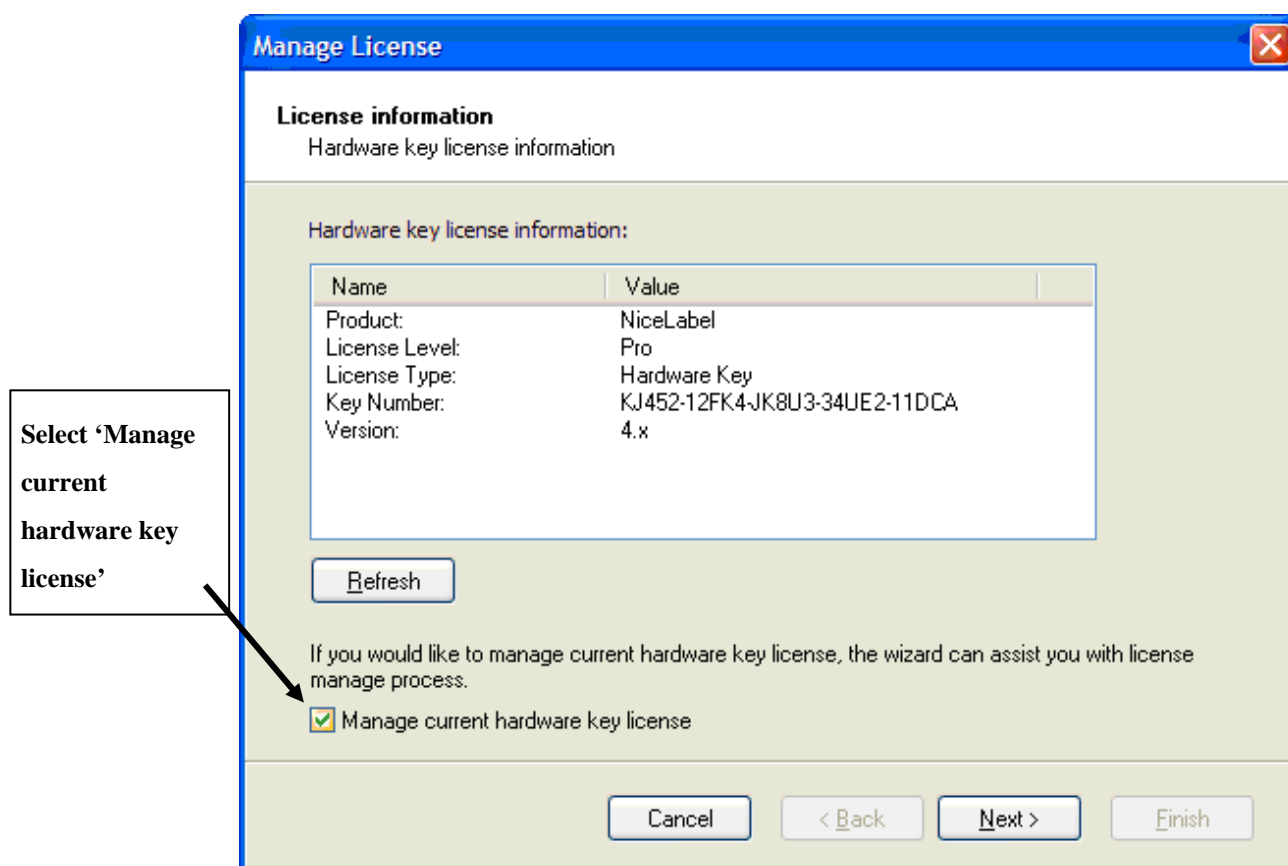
Manage License

License information
Hardware key license information

Hardware key license information:

| Name | Value |
|---|---|
| Product: | NiceLabel |
| License Level: | Pro |
| License Type: | Hardware Key |
| Key Number: | KJ452-12FK4-JK8U3-34UE2-11DCA |
| Version: | 4.x |

Refresh

Select 'Manage current hardware key license'

If you would like to manage current hardware key license, the wizard can assist you with license manage process.

Manage current hardware key license

Cancel
< Back
Next >
Finish